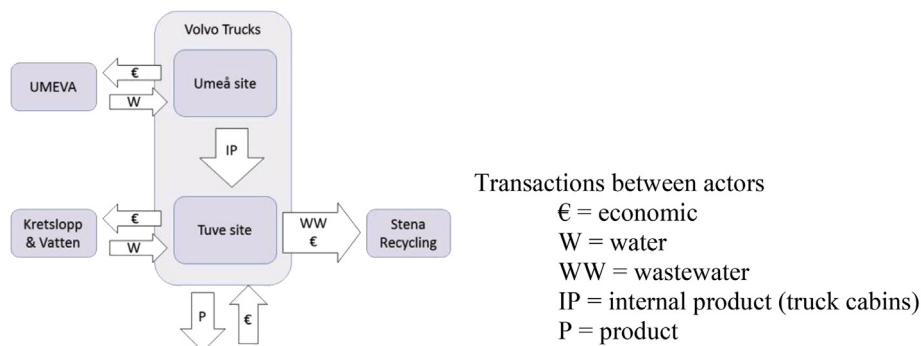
Volvo Trucks

UMEVA

€

W

Umeå site

IP

Kretslopp & Vatten

€

W

Tuve site

WW
€

Stena Recycling

P

€

Transactions between actors
€ = economic
W = water
WW = wastewater
IP = internal product (truck cabins)
P = product